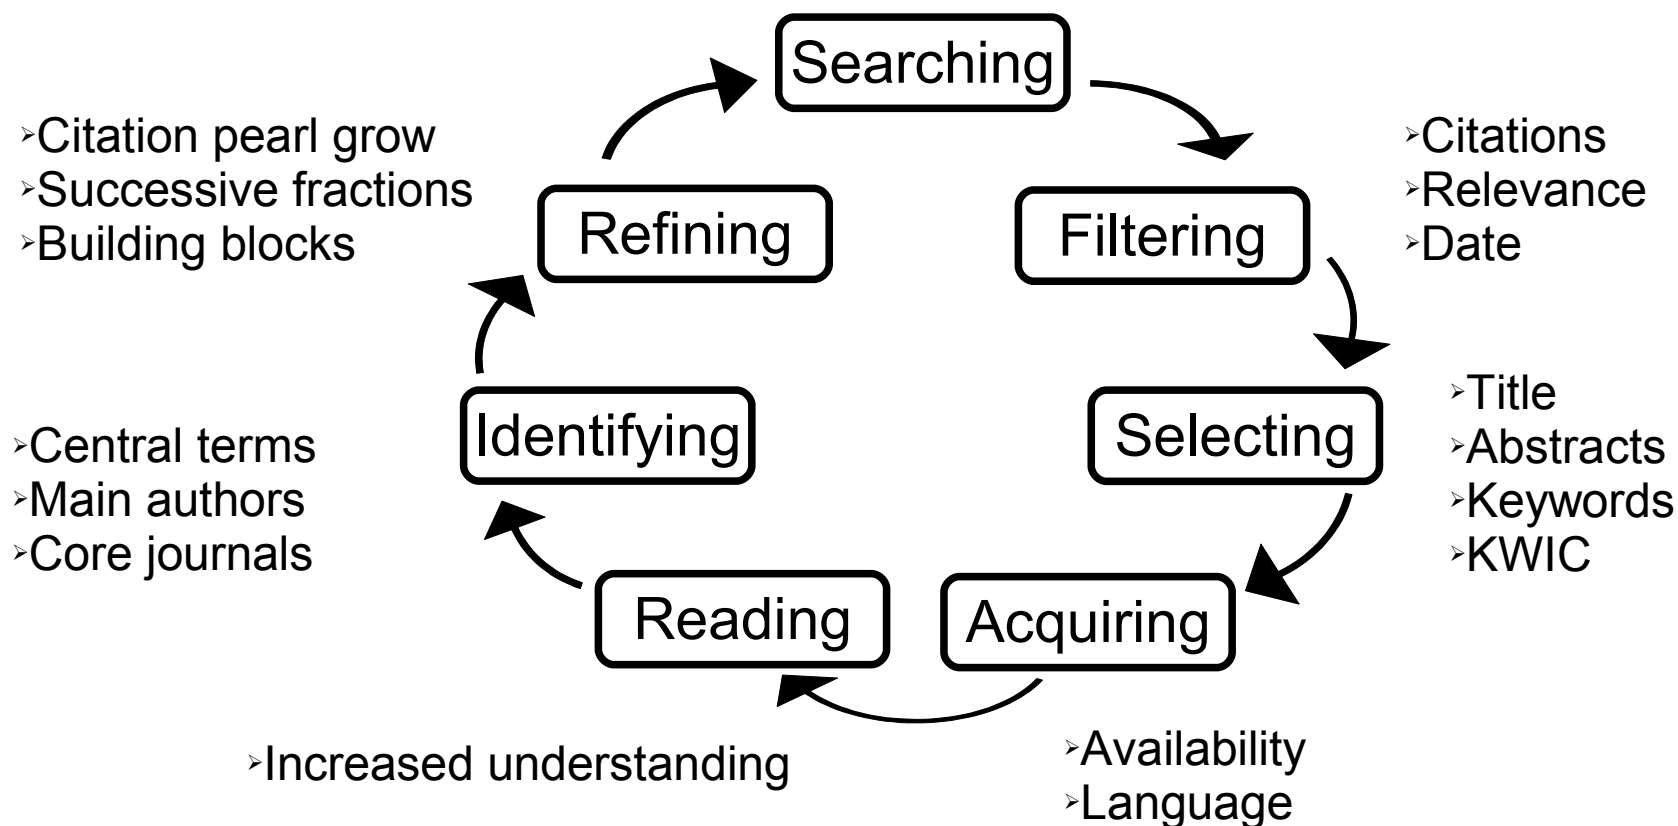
Searching

➢Citation pearl grow
➢Successive fractions
➢Building blocks

Refining

Filtering

➢Citations
➢Relevance
➢Date

Identifying

Selecting

➢Title
➢Abstracts
➢Keywords
➢KWIC

➢Central terms
➢Main authors
➢Core journals

Reading

Acquiring

➢Increased understanding

➢Availability
➢Language